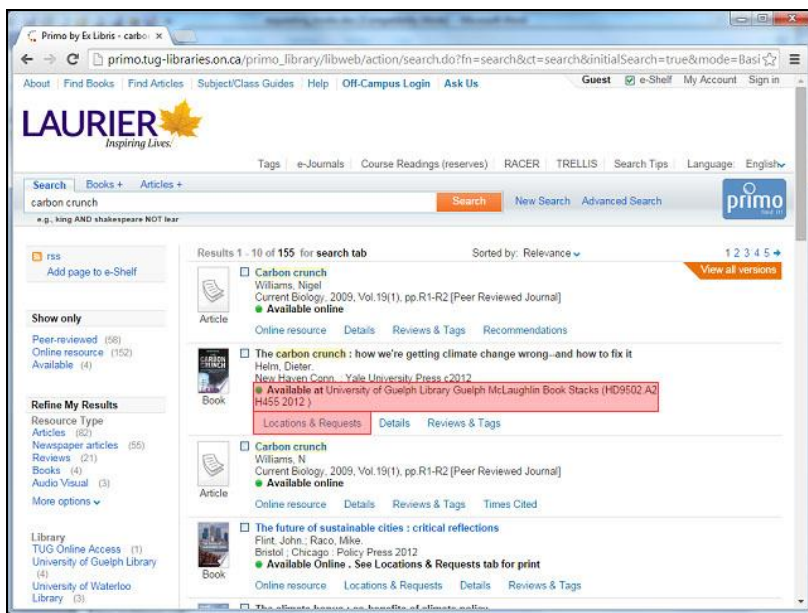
Primo by Ex Libris - carbo ×

primo.tug-libraries.on.ca/primo_library/libweb/action/search.do?fn=search&ct=search&initialSearch=true&mode=Basi

About | Find Books | Find Articles | Subject/Class Guides | Help | Off-Campus Login | Ask Us

Guest e-Shelf My Account Sign in

LAURIER Inspiring Lives.

Tags | e-Journals | Course Readings (reserves) | RACER | TRELLIS | Search Tips | Language: English

Search Books + Articles +

carbon crunch

e.g., king AND shakespeare NOT lear

Search New Search Advanced Search

primo

rss

Add page to e-Shelf

Show only

Peer-reviewed (58)
Online resource (152)
Available (4)

Refine My Results

Resource Type
Articles (82)
Newspaper articles (55)
Reviews (21)
Books (4)
Audio Visual (3)
More options

Library
TUG Online Access (1)
University of Guelph Library (4)
University of Waterloo Library (3)

Results 1 - 10 of 155 for search tab

Sorted by: Relevance

1 2 3 4 5

View all versions

Article

Carbon crunch
Williams, Nigel
Current Biology, 2009, Vol.19(1), pp.R1-R2 [Peer Reviewed Journal]
Available online

Online resource Details Reviews & Tags Recommendations

Book

The carbon crunch : how we're getting climate change wrong--and how to fix it
Helm, Dieter.
New Haven Conn. : Yale University Press c2012
Available at University of Guelph Library Guelph McLaughlin Book Stacks (HD9502.A2 H455 2012 )

Locations & Requests Details Reviews & Tags

Article

Carbon crunch
Williams, N
Current Biology, 2009, Vol.19(1), pp.R1-R2 [Peer Reviewed Journal]
Available online

Online resource Details Reviews & Tags Times Cited

Book

The future of sustainable cities : critical reflections
Flint, John.; Raco, Mike.
Bristol ; Chicago : Policy Press 2012
Available Online . See Locations & Requests tab for print

Online resource Locations & Requests Details Reviews & Tags

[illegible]